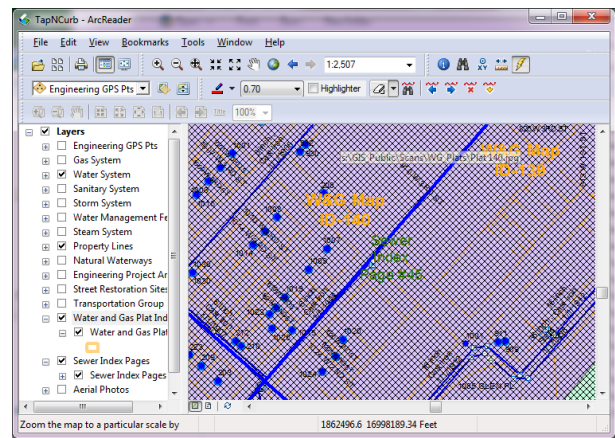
TapNCurb - ArcReader

File Edit View Bookmarks Tools Window Help

1:2,507

Engineering GPS Pts

0.70

Highlighter

100%

Layers
Engineering GPS Pts
Gas System
Water System
Sanitary System
Storm System
Water Management Fe
Steam System
Property Lines
Natural Waterways
Engineering Project Ar
Street Restoration Sites
Transportation Group
Water and Gas Plat Ind
Water and Gas Plat
Sewer Index Pages
Sewer Index Pages
Aerial Photos

s:\GIS\_Public\Scans\WG\_Plats\Plat 140.jpg

W&G Map ID=139

W&G Map ID=140

Sewer Index Page #45

Zoom the map to a particular scale by

1862496.6 16998189.34 Feet